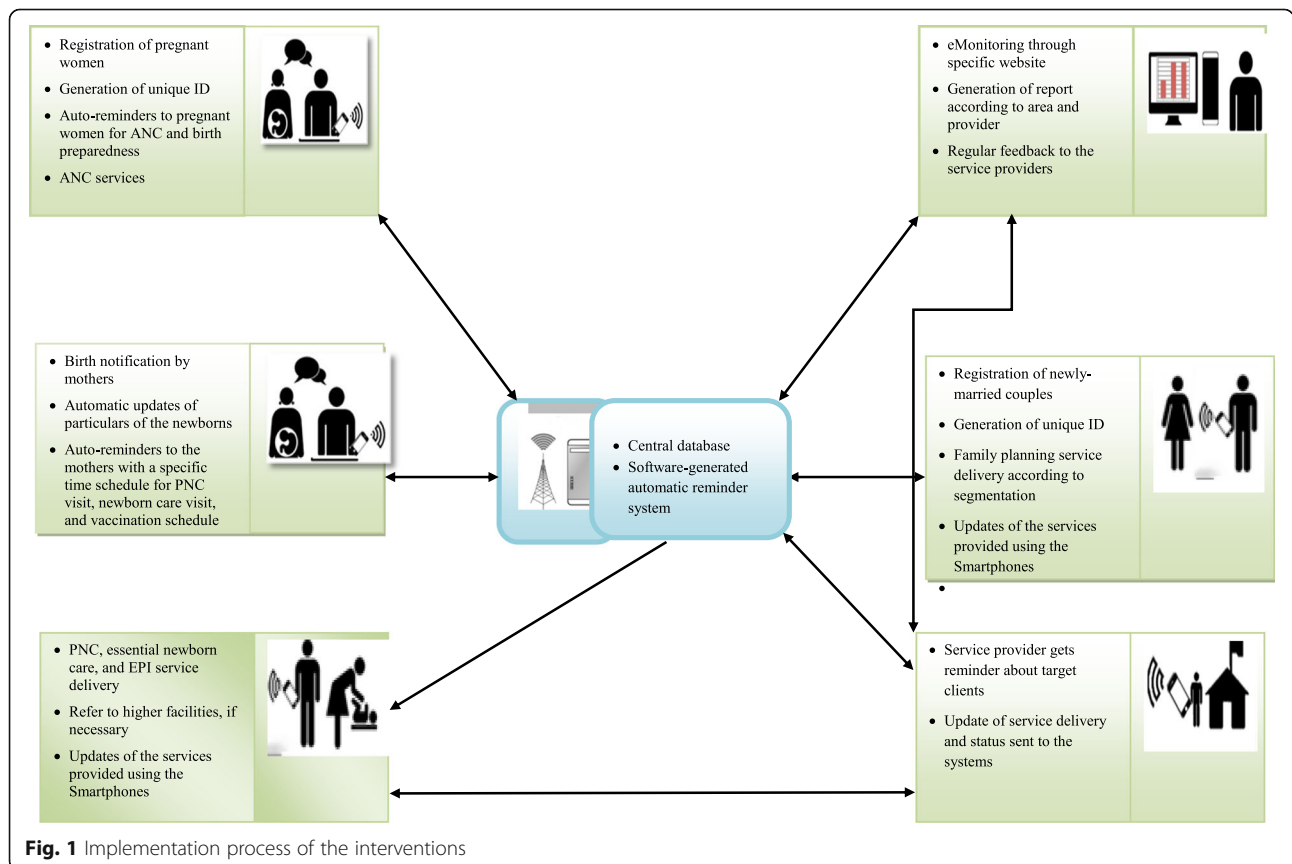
- Registration of pregnant women
- Generation of unique ID
- Auto-reminders to pregnant women for ANC and birth preparedness
- ANC services

- eMonitoring through specific website
- Generation of report according to area and provider
- Regular feedback to the service providers

- Birth notification by mothers
- Automatic updates of particulars of the newborns
- Auto-reminders to the mothers with a specific time schedule for PNC visit, newborn care visit, and vaccination schedule

- Central database
- Software-generated automatic reminder system

- Registration of newly-married couples
- Generation of unique ID
- Family planning service delivery according to segmentation
- Updates of the services provided using the Smartphones
-

- PNC, essential newborn care, and EPI service delivery
- Refer to higher facilities, if necessary
- Updates of the services provided using the Smartphones

- Service provider gets reminder about target clients
- Update of service delivery and status sent to the systems

**Fig. 1** Implementation process of the interventions